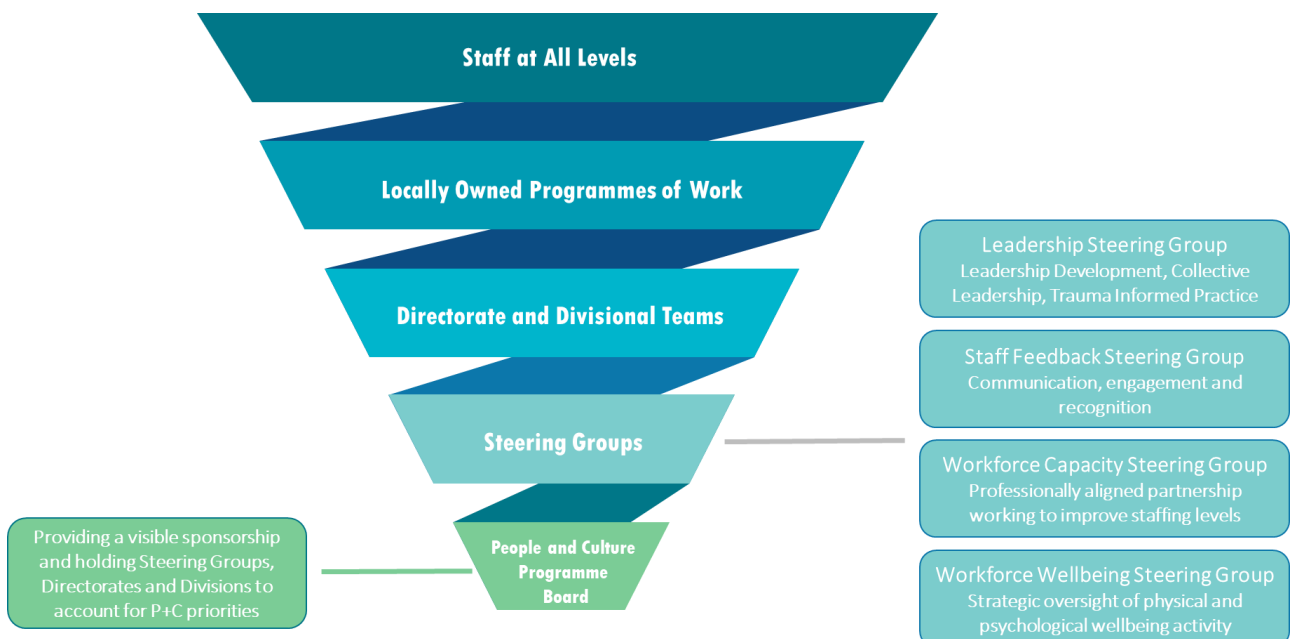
Staff at All Levels

Locally Owned Programmes of Work

Directorate and Divisional Teams

Steering Groups

People and Culture Programme Board

Providing a visible sponsorship and holding Steering Groups, Directorates and Divisions to account for P+C priorities

Leadership Steering Group
Leadership Development, Collective Leadership, Trauma Informed Practice

Staff Feedback Steering Group
Communication, engagement and recognition

Workforce Capacity Steering Group
Professionally aligned partnership working to improve staffing levels

Workforce Wellbeing Steering Group
Strategic oversight of physical and psychological wellbeing activity